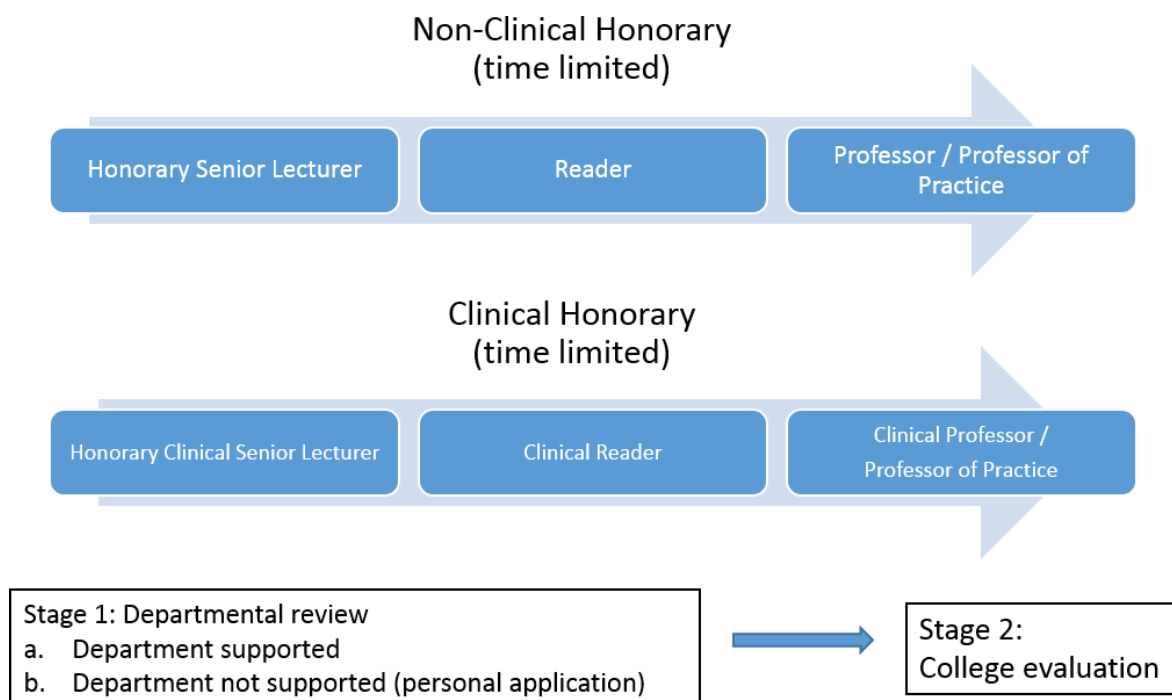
Non-Clinical Honorary
(time limited)

Honorary Senior Lecturer

Reader

Professor / Professor of Practice

Clinical Honorary
(time limited)

Honorary Clinical Senior Lecturer

Clinical Reader

Clinical Professor / Professor of Practice

Stage 1: Departmental review
a. Department supported
b. Department not supported (personal application)

Stage 2:
College evaluation